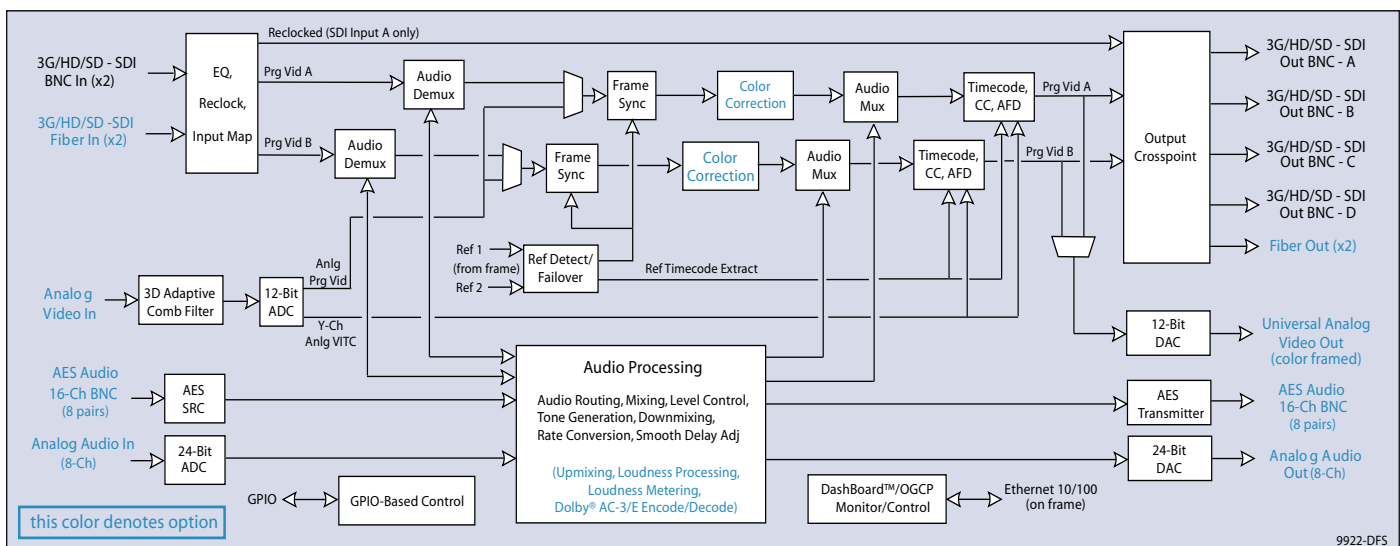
3G/HD/SD - SDI BNC In (x2)

3G/HD/SD -SDI Fiber In (x2)

EQ, Reclock, Input Map

Reclocked (SDI Input A only)

Prg Vid A

Prg Vid B

Audio Demux

Audio Demux

Frame Sync

Frame Sync

Color Correction

Color Correction

Audio Mux

Audio Mux

Timecode, CC, AFD

Timecode, CC, AFD

Prg Vid A

Prg Vid B

Output Crosspoint

3G/HD/SD - SDI Out BNC - A

3G/HD/SD - SDI Out BNC - B

3G/HD/SD - SDI Out BNC - C

3G/HD/SD - SDI Out BNC - D

Fiber Out (x2)

Ref 1 (from frame)

Ref 2

Ref Detect/ Failover

Ref Timecode Extract

Analo g Video In

3D Adaptive Comb Filter

12-Bit ADC

Anlg Prg Vid

Y-Ch Anlg VITC

12-Bit DAC

Universal Analog Video Out (color framed)

Audio Processing

Audio Routing, Mixing, Level Control, Tone Generation, Downmixing, Rate Conversion, Smooth Delay Adj

(Upmixing, Loudness Processing, Loudness Metering, Dolby® AC-3/E Encode/Decode)

AES Audio 16-Ch BNC (8 pairs)

AES SRC

AES Transmitter

AES Audio 16-Ch BNC (8 pairs)

Analog Audio In (8-Ch)

24-Bit ADC

24-Bit DAC

Analo g Audio Out (8-Ch)

GPIO

GPIO-Based Control

DashBoard™/OGCP Monitor/Control

Ethernet 10/100 (on frame)

this color denotes option

9922-DFS